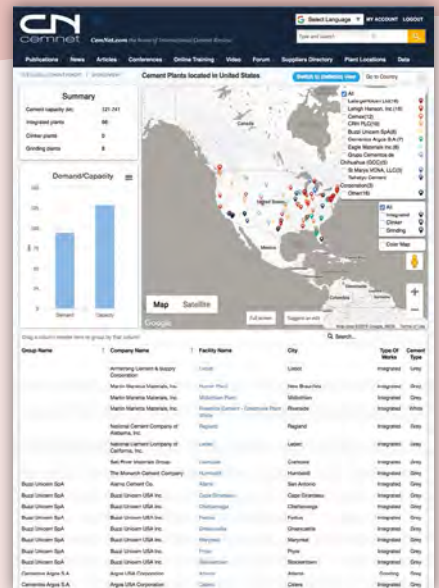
CN cemnet CemNet.com the home of International Cement Review

Select Language MY ACCOUNT LOGOUT

Type and search

Publications News Articles Conferences Online Training Video Forum Suppliers Directory Plant Locations Data

Cement Plants located in United States

Switch to statistics view Go to Country

Summary

| Cement capacity (Mt) | 121.311 |
|---|---|
| Integrated plants | 96 |
| Clinker plants | 0 |
| Grinding plants | 8 |

Demand/Capacity

Demand Capacity

All
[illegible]
Lehigh Hanson, Inc (18)
Cemex(12)
CRH PLC(10)
Buzzi Unicem SpA(8)
Cementos Argos S.A.(7)
Eagle Materials Inc(6)
Grupo Cementos de Chihuahua (GCC)(5)
St Marys VCNA, LLC(5)
Taiheiyo Cement
Corporation(5)
Other(19)

All
Integrated
Clinker
Grinding
Clear Map

Map Satellite

Google

Full screen Suggest an edit

Drag a column header here to group by that column

Search...

| Group Name | Company Name | Facility Name | City | Type Of Works | Cement Type |
|---|---|---|---|---|---|
| | Armstrong Cement & Supply Corporation | Cabot | Cabot | Integrated | Grey |
| | Martin Marietta Materials, Inc. | Hunter Plant | New Braunfels | Integrated | Grey |
| | Martin Marietta Materials, Inc. | Midlothian Plant | Midlothian | Integrated | Grey |
| | Martin Marietta Materials, Inc. | Riverside Cement - Crestmore Plant White | Riverside | Integrated | White |
| | National Cement Company of Alabama, Inc. | Ragland | Ragland | Integrated | Grey |
| | National Cement Company of California, Inc. | Lebec | Lebec | Integrated | Grey |
| | Salt River Materials Group | Clarkdale | Clarkdale | Integrated | Grey |
| | The Monarch Cement Company | Humboldt | Humboldt | Integrated | Grey |
| Buzzi Unicem SpA | Alamo Cement Co. | Alamo | San Antonio | Integrated | Grey |
| Buzzi Unicem SpA | Buzzi Unicem USA Inc. | Cape Girardeau | Cape Girardeau | Integrated | Grey |
| Buzzi Unicem SpA | Buzzi Unicem USA Inc. | Chattanooga | Chattanooga | Integrated | Grey |
| Buzzi Unicem SpA | Buzzi Unicem USA Inc. | Festus | Festus | Integrated | Grey |
| Buzzi Unicem SpA | Buzzi Unicem USA Inc. | Greencastle | Greencastle | Integrated | Grey |
| Buzzi Unicem SpA | Buzzi Unicem USA Inc. | Maryneal | Maryneal | Integrated | Grey |
| Buzzi Unicem SpA | Buzzi Unicem USA Inc. | Pryor | Pryor | Integrated | Grey |
| Buzzi Unicem SpA | Buzzi Unicem USA Inc. | Stockertown | Stockertown | Integrated | Grey |
| Cementos Argos S.A. | Argos USA Corporation | Atlanta | Atlanta | Grinding | Grey |
| Cementos Argos S.A. | Argos USA Corporation | Calera | Calera | Integrated | Grey |